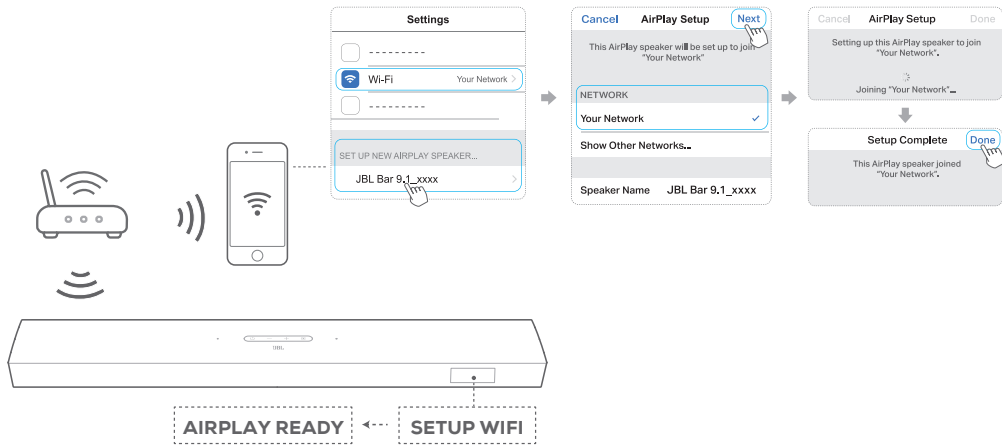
Settings

---------

Wi-Fi Your Network

---------

SET UP NEW AIRPLAY SPEAKER...

JBL Bar 9.1_xxxx

Cancel AirPlay Setup Next

This AirPlay speaker will be set up to join "Your Network"

NETWORK

Your Network

Show Other Networks...

Speaker Name JBL Bar 9.1_xxxx

Cancel AirPlay Setup Done

Setting up this AirPlay speaker to join "Your Network".

Joining "Your Network"...

Setup Complete Done

This AirPlay speaker joined "Your Network".

JBL

AIRPLAY READY

SETUP WIFI